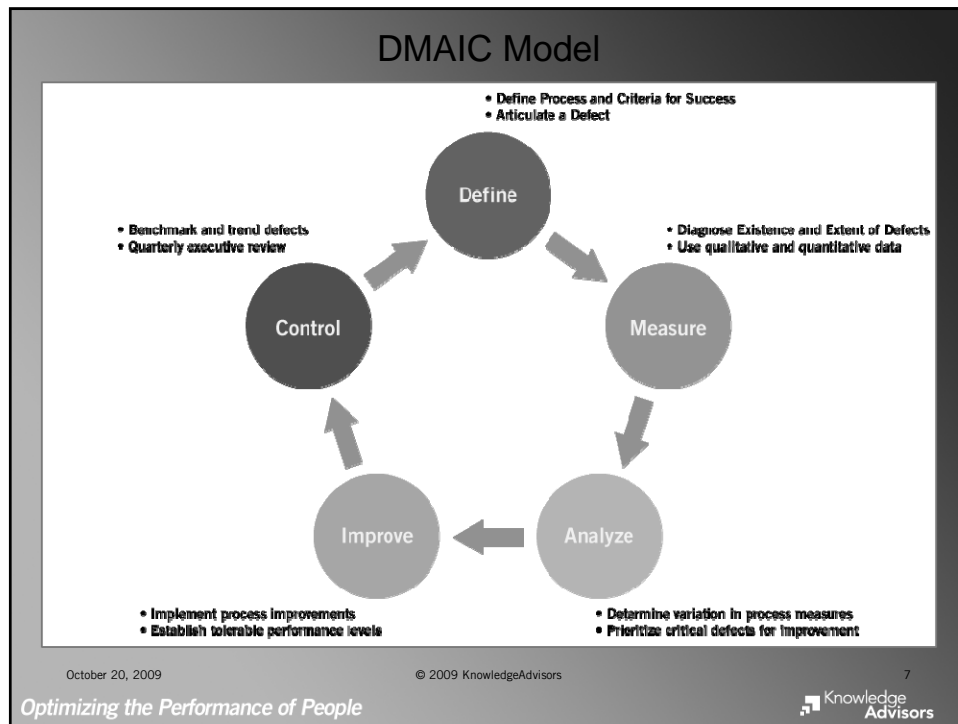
DMAIC Model

• Define Process and Criteria for Success
• Articulate a Defect

Define

• Benchmark and trend defects
• Quarterly executive review

• Diagnose Existence and Extent of Defects
• Use qualitative and quantitative data

Control

Measure

Improve

Analyze

• Implement process improvements
• Establish tolerable performance levels

• Determine variation in process measures
• Prioritize critical defects for improvement

October 20, 2009

© 2009 KnowledgeAdvisors

7

Optimizing the Performance of People

Knowledge Advisors